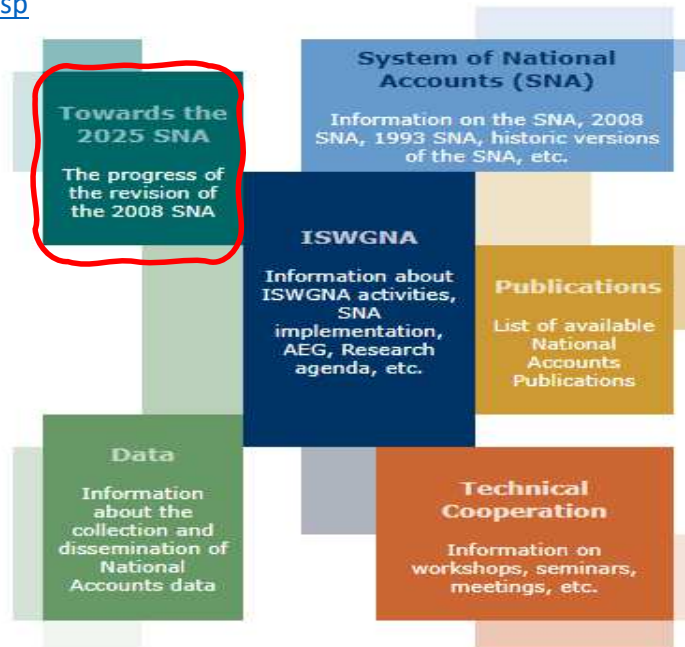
sp

Towards the 2025 SNA

The progress of the revision of the 2008 SNA

System of National Accounts (SNA)

Information on the SNA, 2008 SNA, 1993 SNA, historic versions of the SNA, etc.

ISWGNA

Information about ISWGNA activities, SNA implementation, AEG, Research agenda, etc.

Publications

List of available National Accounts Publications

Data

Information about the collection and dissemination of National Accounts data

Technical Cooperation

Information on workshops, seminars, meetings, etc.